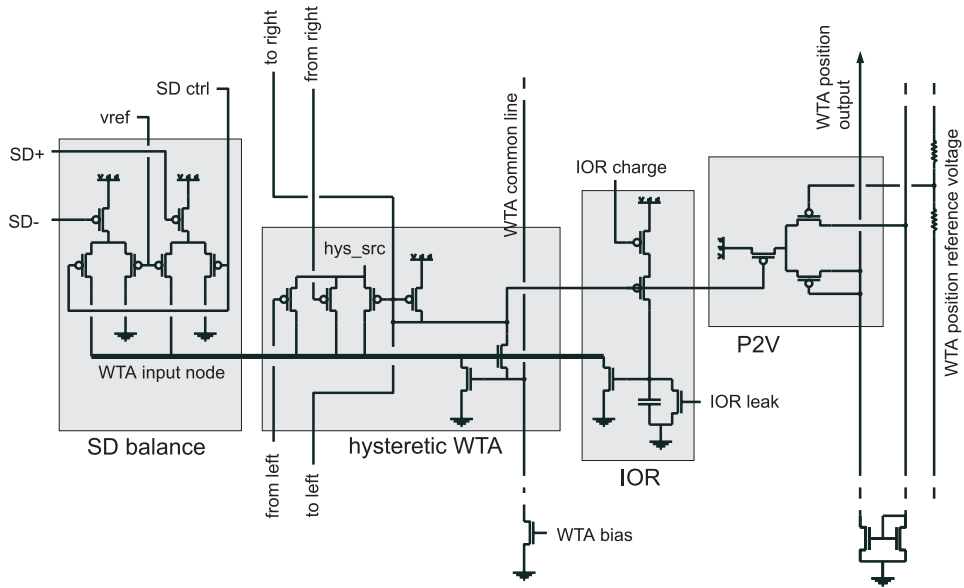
to right
from right
SD ctrl
vref
SD+
SD-
hys_src
WTA common line
IOR charge
WTA position output
WTA position reference voltage
P2V
WTA input node
IOR leak
SD balance
hysteretic WTA
IOR
from left
to left
WTA bias